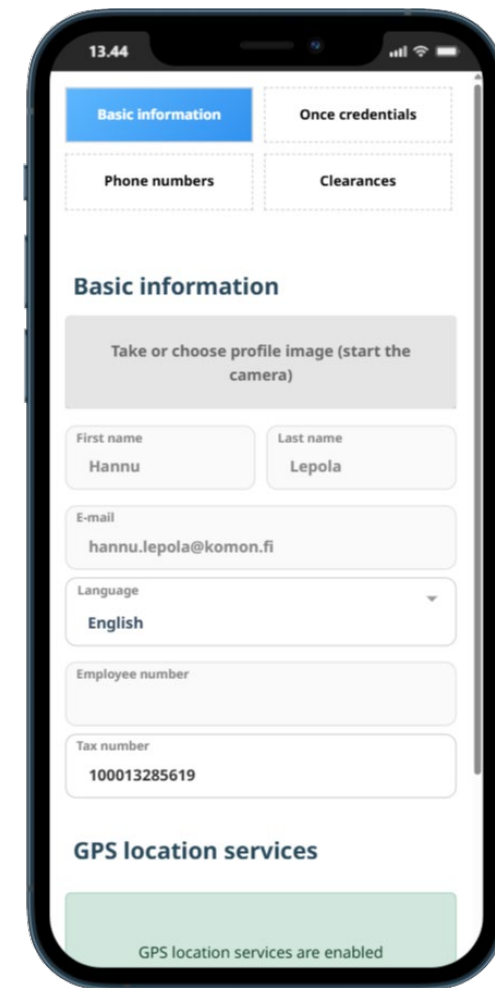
13.44

Basic information
Once credentials
Phone numbers
Clearances

Basic information

Take or choose profile image (start the camera)

First name
Hannu

Last name
Lepola

E-mail
hannu.lepola@komon.fi

Language
English

Employee number

Tax number
100013285619

GPS location services

GPS location services are enabled